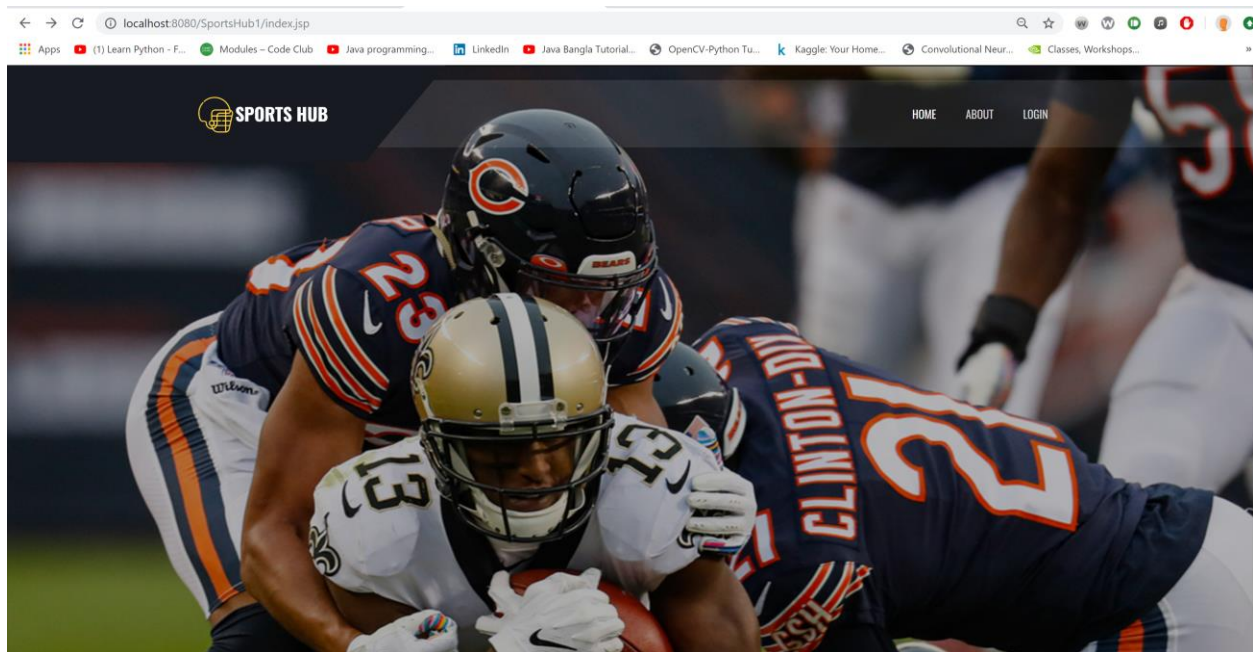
localhost:8080/SportsHub1/index.jsp

Apps (1) Learn Python - F... Modules – Code Club Java programming... LinkedIn Java Bangla Tutorial... OpenCV-Python Tu... Kaggle: Your Home... Convolutional Neur... Classes, Workshops...

SPORTS HUB

HOME ABOUT LOGIN

23 BEARS Wilson 13 13 CLINTON-DIX 21